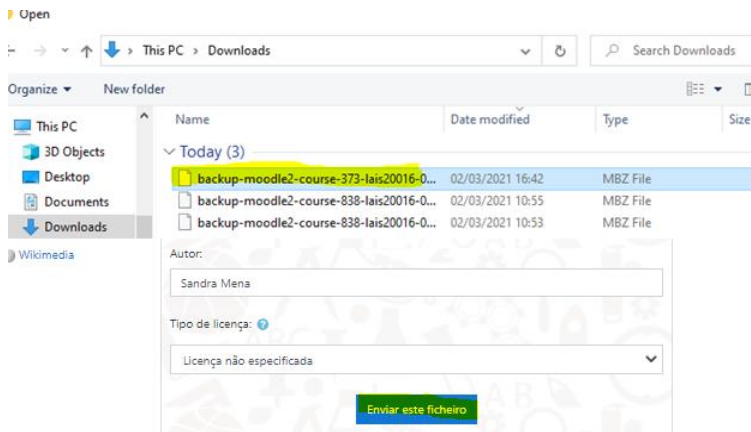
Open

This PC > Downloads

Search Downloads

Organize ▾ New folder

This PC
3D Objects
Desktop
Documents
Downloads
Wikimedia

| Name | Date modified | Type | Size |
|---|---|---|---|
| Today (3) | | | |
| backup-moodle2-course-373-lais20016-0... | 02/03/2021 16:42 | MBZ File | |
| backup-moodle2-course-838-lais20016-0... | 02/03/2021 10:55 | MBZ File | |
| backup-moodle2-course-838-lais20016-0... | 02/03/2021 10:53 | MBZ File | |

Autor:

Sandra Mena

Tipo de licença:

Licença não especificada

Enviar este ficheiro